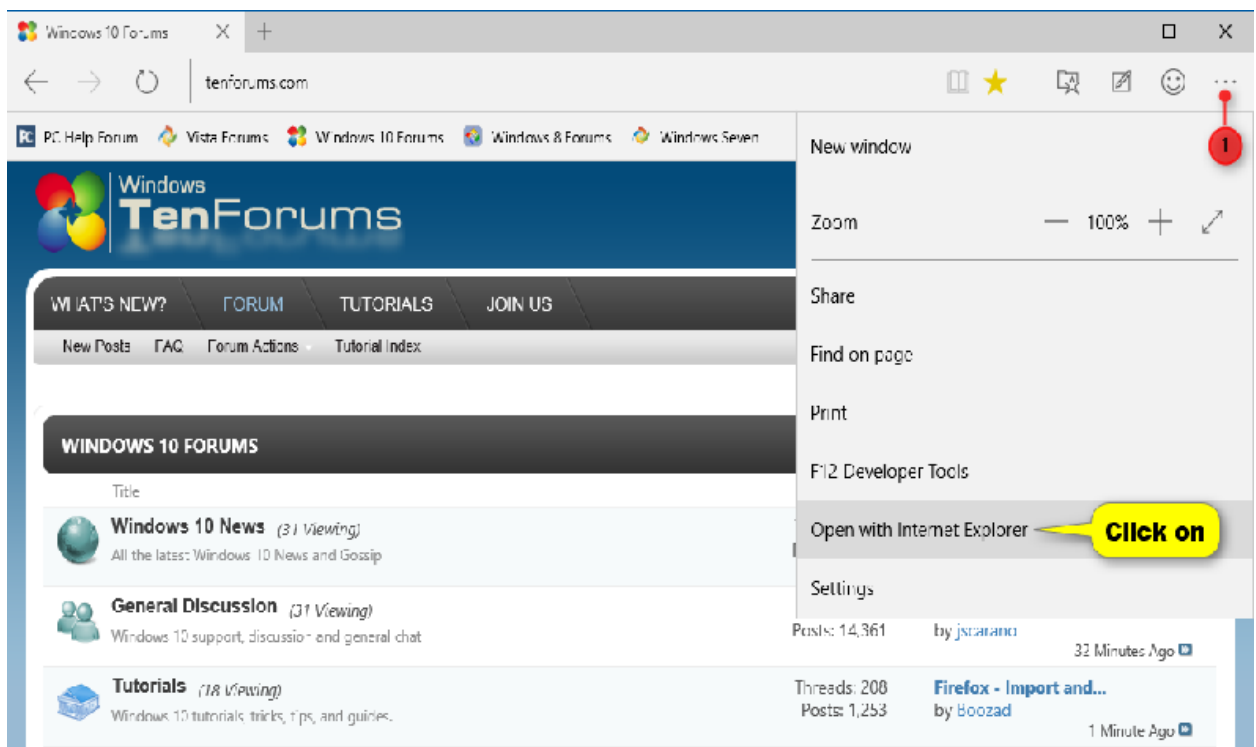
Windows 10 Forums

tenforums.com

PC Help Forum   Vista Forums   Windows 10 Forums   Windows 8 Forums   Windows Seven

Windows
TenForums

WHAT'S NEW?   FORUM   TUTORIALS   JOIN US

New Posts   FAQ   Forum Actions   Tutorial Index

WINDOWS 10 FORUMS

Title

Windows 10 News (31 Viewing)
All the latest Windows 10 News and Gossip

General Discussion (31 Viewing)
Windows 10 support, discussion and general chat

Posts: 14,361   by jscarano
33 Minutes Ago

Tutorials (18 Viewing)
Windows 10 tutorials, tricks, tips, and guides.

Threads: 208
Posts: 1,253
Firefox - Import and...
by Boozad
1 Minute Ago

New window
1
Zoom   —   100%   +
Share
Find on page
Print
F12 Developer Tools
Open with Internet Explorer
Click on
Settings